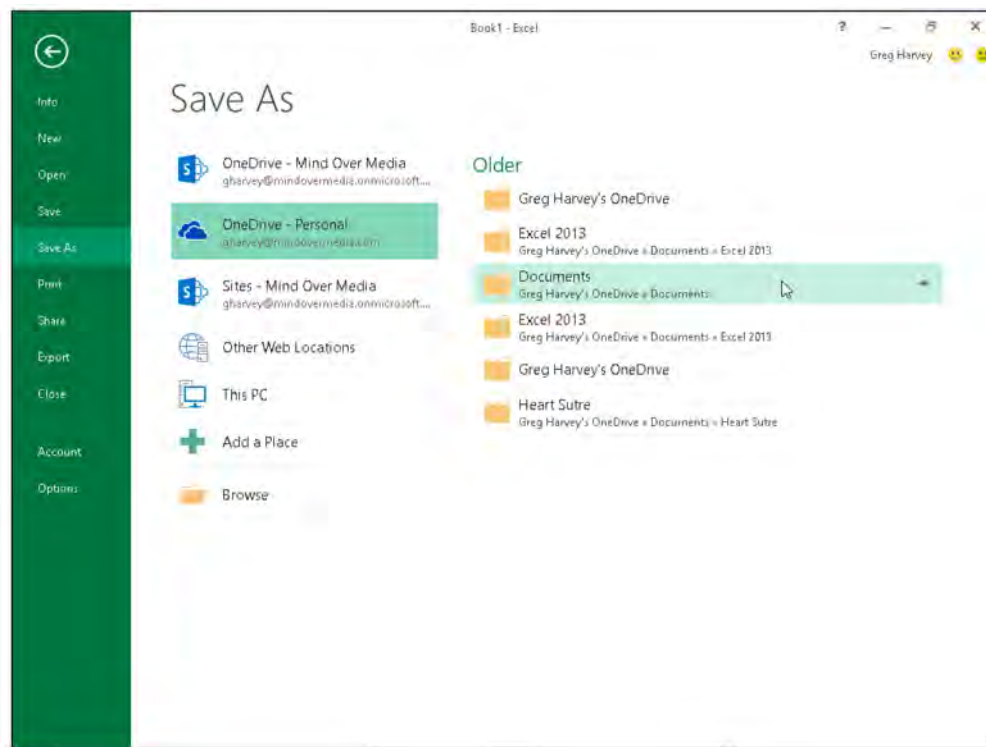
Book1 - Excel

? — ✕

Greg Harvey

Info

New

Open

Save

Save As

Print

Share

Export

Close

Account

Options

Save As

OneDrive - Mind Over Media
gharvey@mindovermedia.onmicrosoft....

OneDrive - Personal
gharvey@mindovermedia.com

Sites - Mind Over Media
gharvey@mindovermedia.onmicrosoft....

Other Web Locations

This PC

Add a Place

Browse

Older

Greg Harvey's OneDrive

Excel 2013
Greg Harvey's OneDrive » Documents » Excel 2013

Documents
Greg Harvey's OneDrive » Documents

Excel 2013
Greg Harvey's OneDrive » Documents » Excel 2013

Greg Harvey's OneDrive

Heart Sutre
Greg Harvey's OneDrive » Documents » Heart Sutre